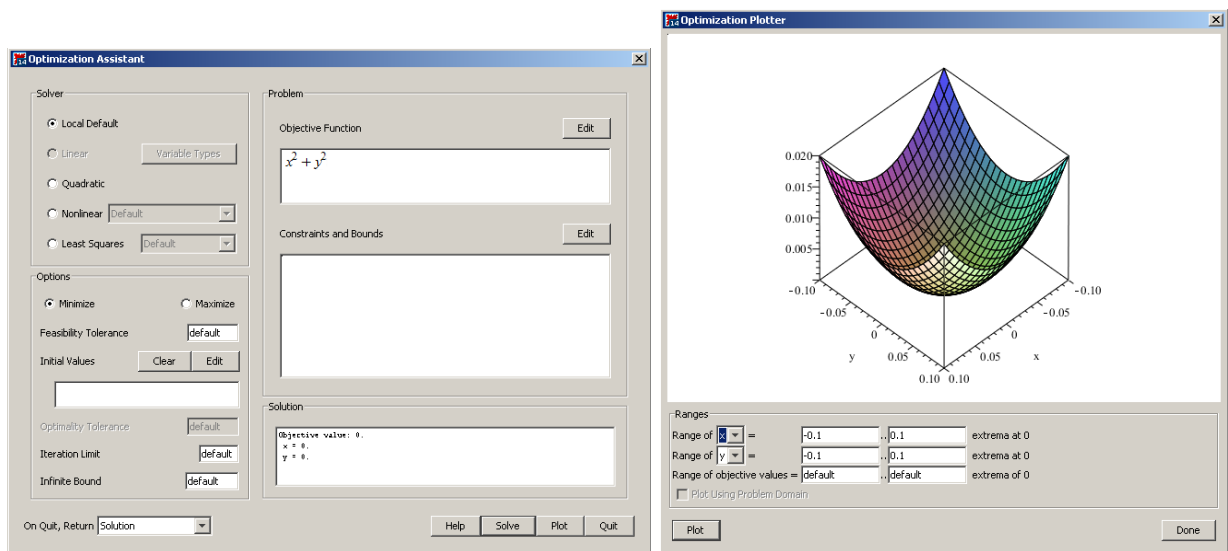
Optimization Assistant

Solver

Local Default

Linear

Variable Types

Quadratic

Nonlinear Default

Least Squares Default

Options

Minimize

Maximize

Feasibility Tolerance default

Initial Values Clear Edit

Optimality Tolerance default

Iteration Limit default

Infinite Bound default

Problem

Objective Function Edit

$x^2 + y^2$

Constraints and Bounds Edit

Solution

Objective value: 0.
x = 0.
y = 0.

On Quit, Return Solution

Help Solve Plot Quit

Optimization Plotter

0.020
0.015
0.010
0.005
−0.10
−0.05
0
y 0.05
0.10 0.10
0.05
0
x
−0.05
−0.10

Ranges

Range of x = -0.1 .. 0.1 extrema at 0

Range of y = -0.1 .. 0.1 extrema at 0

Range of objective values = default .. default extrema of 0

Plot Using Problem Domain

Plot

Done